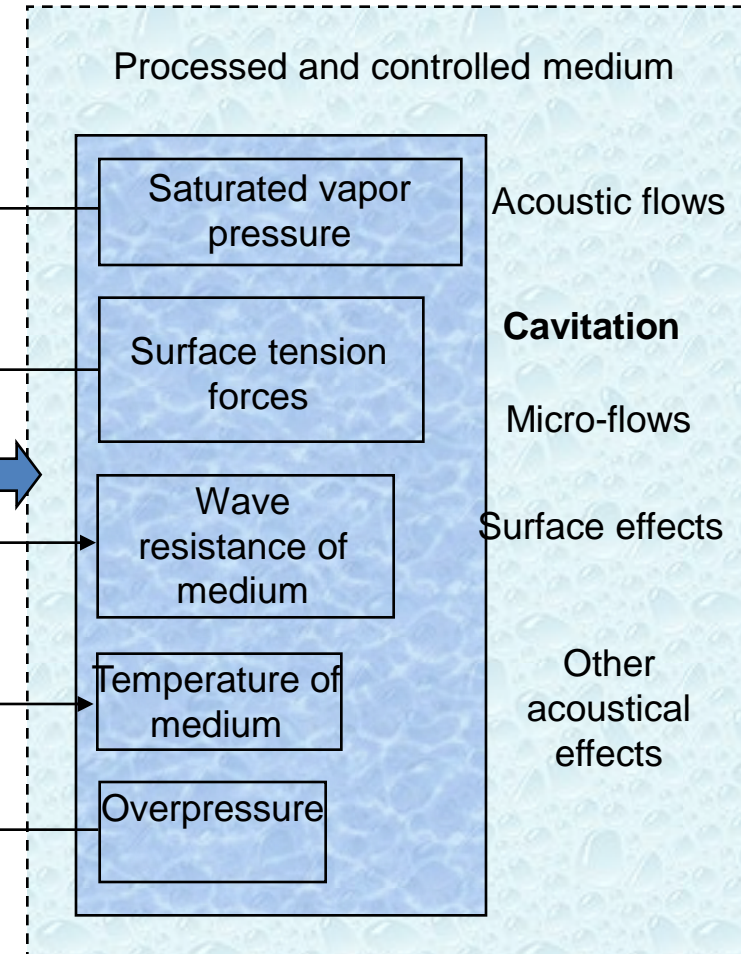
Processed and controlled medium

Saturated vapor pressure

Surface tension forces

Wave resistance of medium

Temperature of medium

Overpressure

Acoustic flows

**Cavitation**

Micro-flows

Surface effects

Other acoustical effects